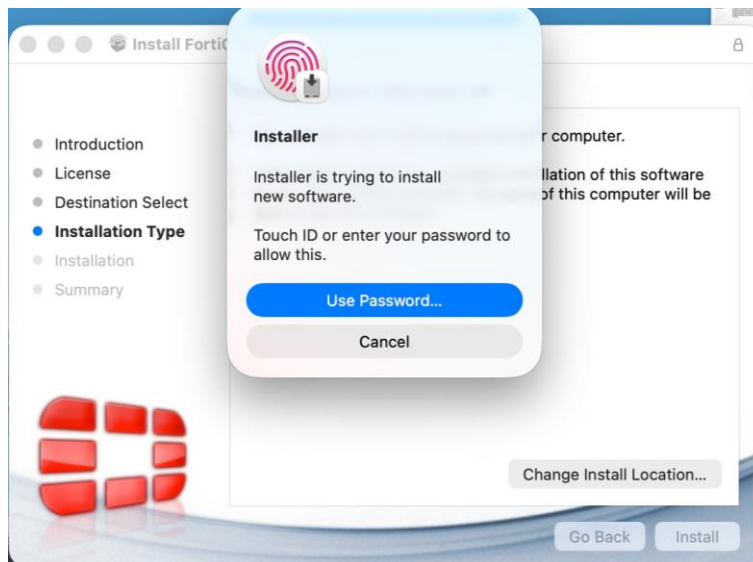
Install FortiC

Introduction
License
Destination Select
Installation Type
Installation
Summary

Installer

Installer is trying to install new software.

Touch ID or enter your password to allow this.

Use Password...

Cancel

r computer.

llation of this software
of this computer will be

Change Install Location...

Go Back
Install